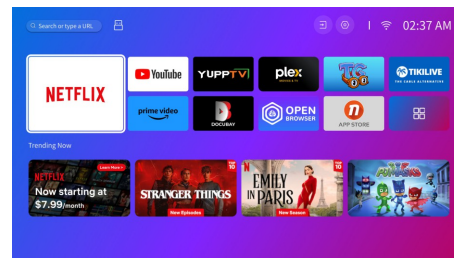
Search or type a URL

02:37 AM

NETFLIX

YouTube

YUPPTV

plex

TIKILIVE
THE CABLE ALTERNATIVE

prime video

DOCUBAY

OPEN BROWSER

APP STORE

Trending Now

NETFLIX
Learn More
Now starting at $7.99/month

STRANGER THINGS
New Episodes

EMILY IN PARIS
New Season

TOP 10

TOP 10

TOP 10